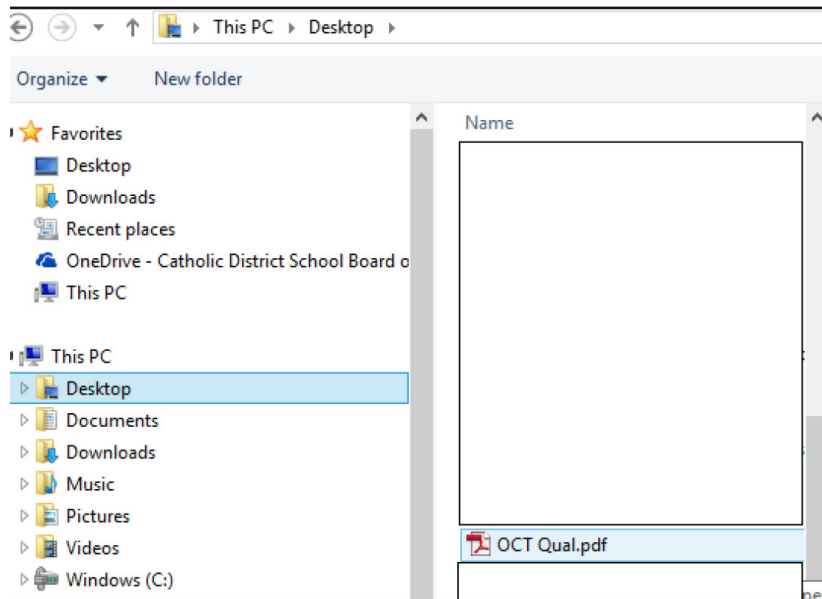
This PC ▸ Desktop ▸

Organize ▾ New folder

Favorites
Desktop
Downloads
Recent places
OneDrive - Catholic District School Board o
This PC

This PC
Desktop
Documents
Downloads
Music
Pictures
Videos
Windows (C:)

Name

OCT Qual.pdf